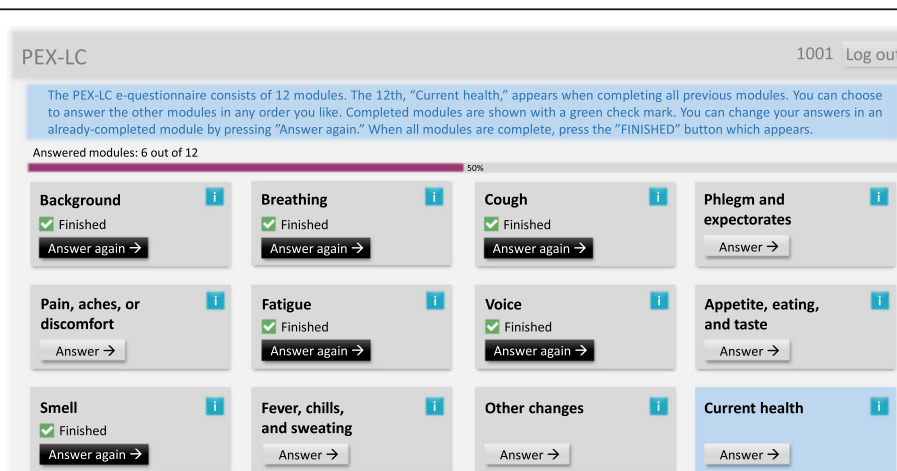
PEX-LC

1001 Log out

The PEX-LC e-questionnaire consists of 12 modules. The 12th, "Current health," appears when completing all previous modules. You can choose to answer the other modules in any order you like. Completed modules are shown with a green check mark. You can change your answers in an already-completed module by pressing "Answer again." When all modules are complete, press the "FINISHED" button which appears.

Answered modules: 6 out of 12

50%

Background i
Finished
Answer again →

Breathing i
Finished
Answer again →

Cough i
Finished
Answer again →

Phlegm and expectorates i
Answer →

Pain, aches, or discomfort i
Answer →

Fatigue i
Finished
Answer again →

Voice i
Finished
Answer again →

Appetite, eating, and taste i
Answer →

Smell i
Finished
Answer again →

Fever, chills, and sweating i
Answer →

Other changes i
Answer →

Current health i
Answer →